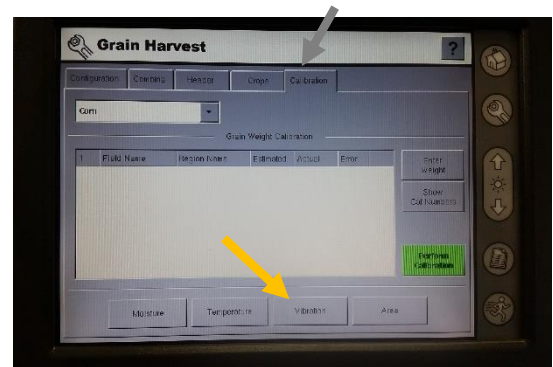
Grain Harvest

?

Configuration Counting Header Crops Calibration

Corn

Grain Weight Calibration

| # | Field Name | Region Name | Estimated | Actual | Error |
|---|---|---|---|---|---|

Enter Weight

Show Cal Numbers

Perform Calibration

Moisture Temperature Vibration Area